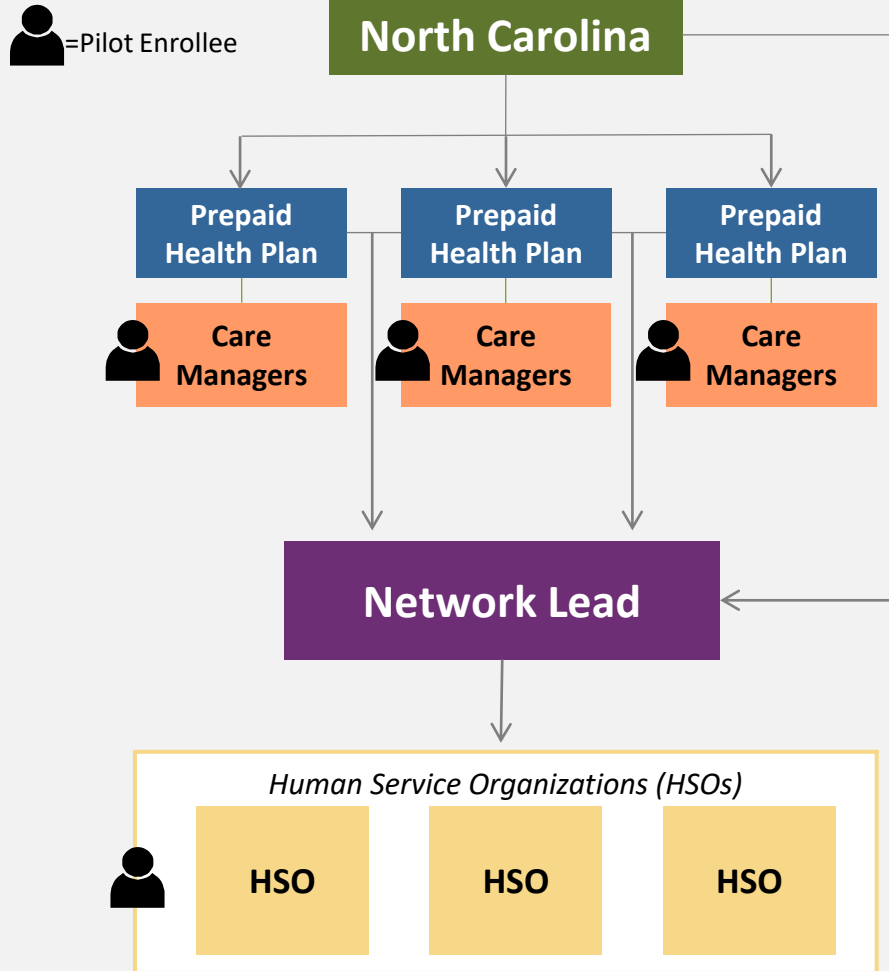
=Pilot Enrollee

North Carolina

Prepaid Health Plan

Prepaid Health Plan

Prepaid Health Plan

Care Managers

Care Managers

Care Managers

Network Lead

Human Service Organizations (HSOs)

HSO

HSO

HSO